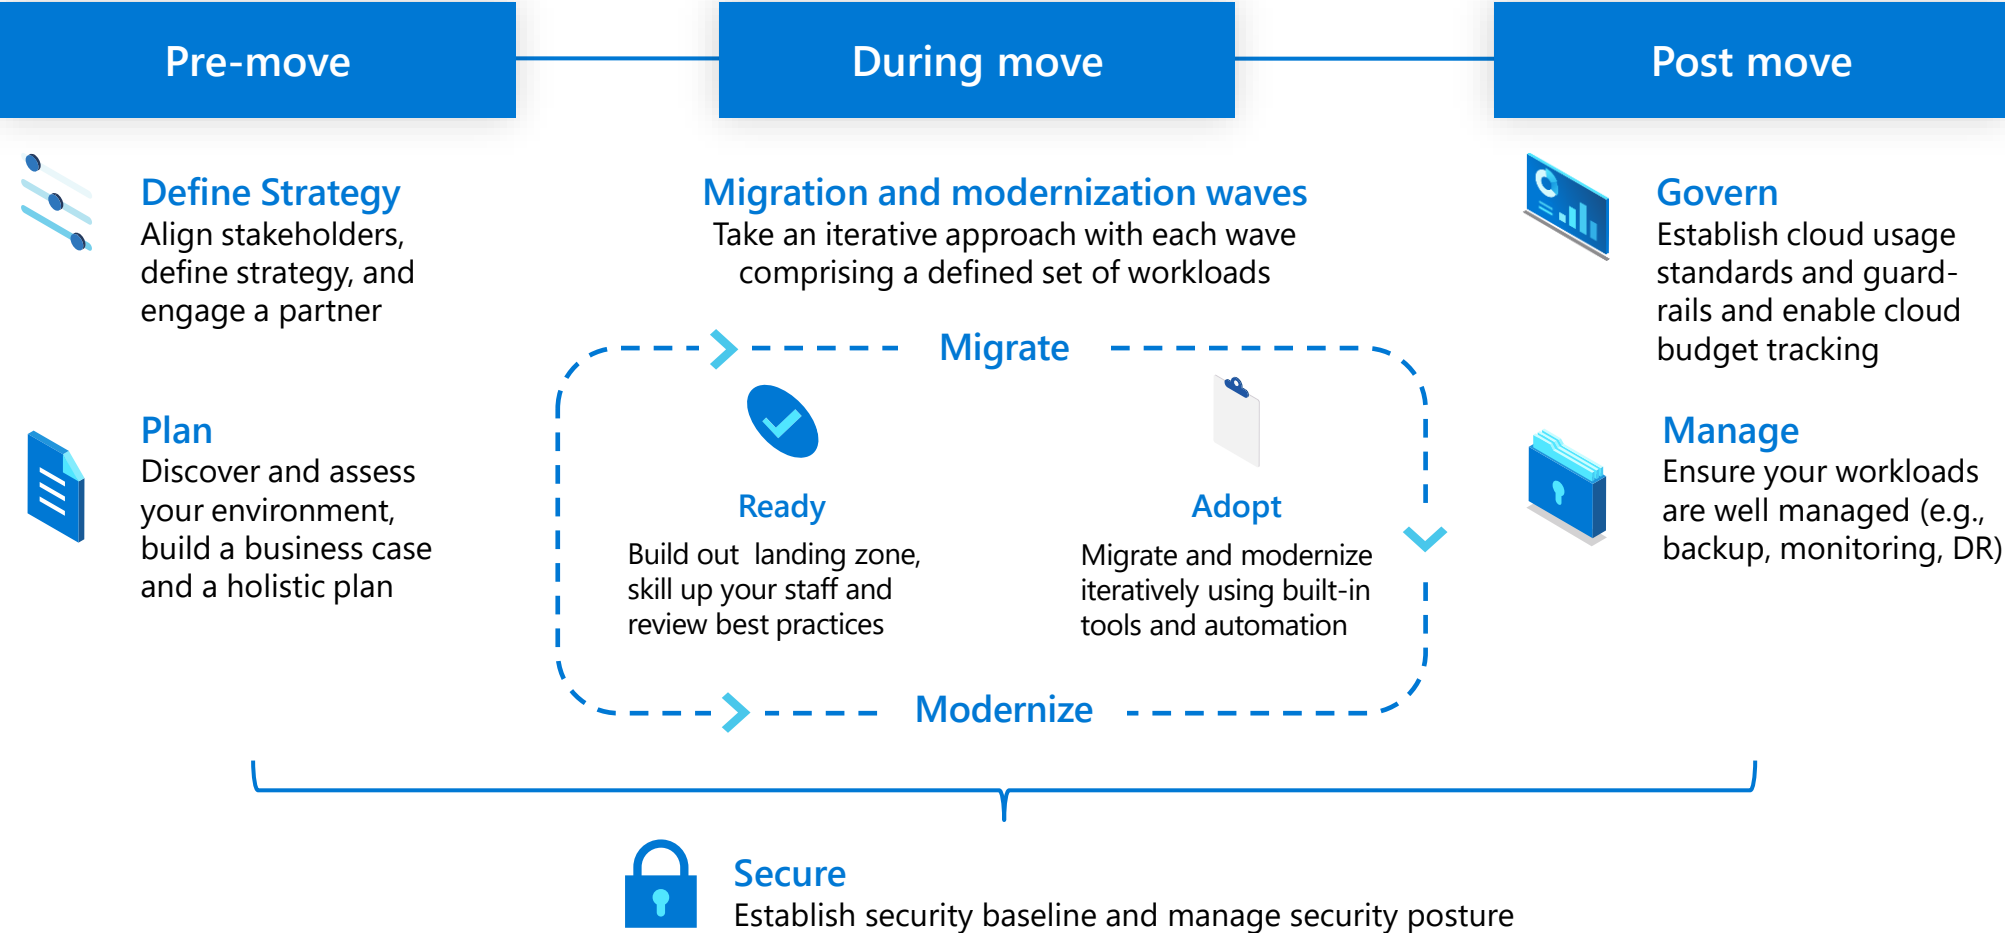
Pre-move

During move

Post move

Define Strategy
Align stakeholders, define strategy, and engage a partner

Plan
Discover and assess your environment, build a business case and a holistic plan

Migration and modernization waves
Take an iterative approach with each wave comprising a defined set of workloads

Migrate

Ready
Build out landing zone, skill up your staff and review best practices

Adopt
Migrate and modernize iteratively using built-in tools and automation

Modernize

Govern
Establish cloud usage standards and guard-rails and enable cloud budget tracking

Manage
Ensure your workloads are well managed (e.g., backup, monitoring, DR)

Secure
Establish security baseline and manage security posture